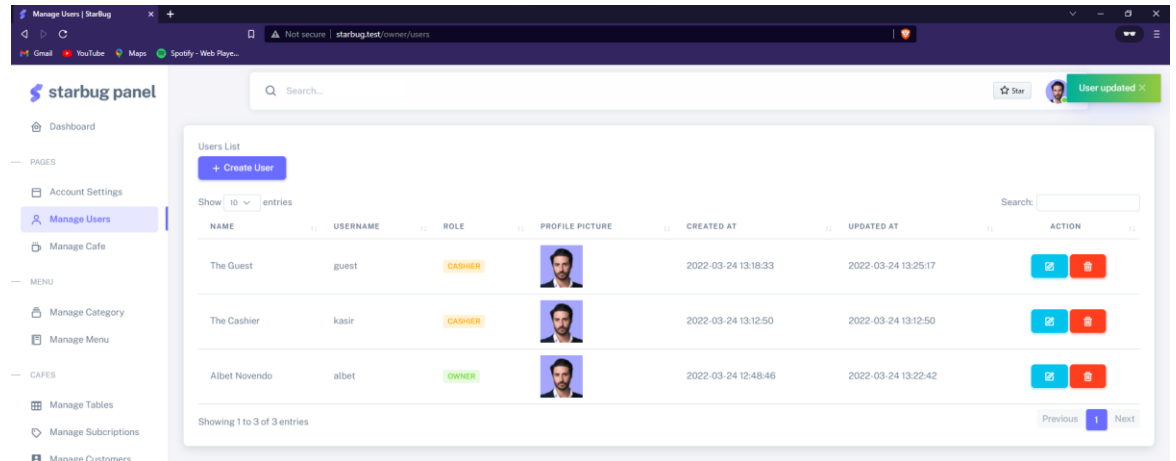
Manage Users | StarBug ×
Not secure | starbug.test/owner/users
Gmail YouTube Maps Spotify - Web Playe...

starbug panel
Dashboard
— PAGES
Account Settings
Manage Users
Manage Cafe
— MENU
Manage Category
Manage Menu
— CAFES
Manage Tables
Manage Subcriptions
Manage Customers

Search...
Star
User updated ×

Users List
+ Create User
Show 10 entries
Search:

| NAME | USERNAME | ROLE | PROFILE PICTURE | CREATED AT | UPDATED AT | ACTION |
|---|---|---|---|---|---|---|
| The Guest | guest | CASHIER | | 2022-03-24 13:18:33 | 2022-03-24 13:25:17 | |
| The Cashier | kasir | CASHIER | | 2022-03-24 13:12:50 | 2022-03-24 13:12:50 | |
| Albet Novendo | albet | OWNER | | 2022-03-24 12:48:46 | 2022-03-24 13:22:42 | |

Showing 1 to 3 of 3 entries
Previous 1 Next